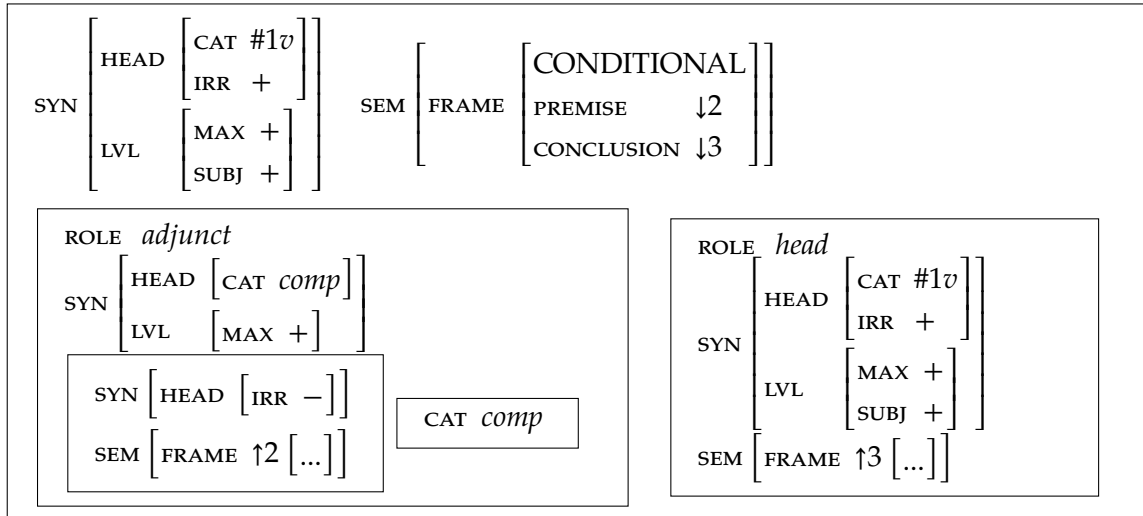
SYN HEAD CAT #1$v$
IRR +
LVL MAX +
SUBJ +

SEM FRAME CONDITIONAL
PREMISE ↓2
CONCLUSION ↓3

ROLE *adjunct*
SYN HEAD CAT *comp*
LVL MAX +

SYN HEAD IRR −
SEM FRAME ↑2 [...]

CAT *comp*

ROLE *head*
SYN HEAD CAT #1$v$
IRR +
LVL MAX +
SUBJ +
SEM FRAME ↑3 [...]